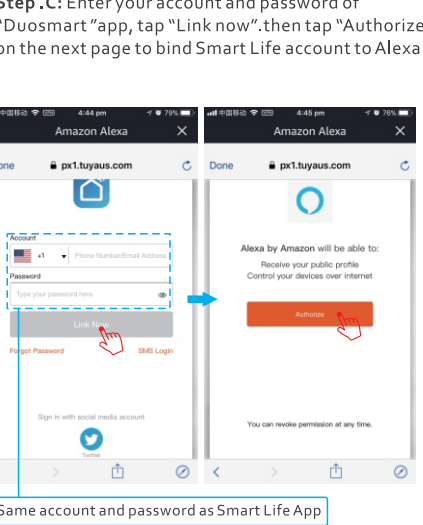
Step .C: Enter your account and password of "Duosmart"app, tap "Link now".then tap "Authorize on the next page to bind Smart Life account to Alexa

中国移动 4:44 pm 79%
Amazon Alexa ×
Done px1.tuyaus.com
Account
+1 Phone Number/Email Address
Password
Type your password here
Link Now
Forgot Password SMS Login
Sign in with social media account
Twitter

中国移动 4:45 pm 76%
Amazon Alexa ×
Done px1.tuyaus.com
Alexa by Amazon will be able to:
Receive your public profile
Control your devices over internet
Authorize
You can revoke permission at any time.

Same account and password as Smart Life App